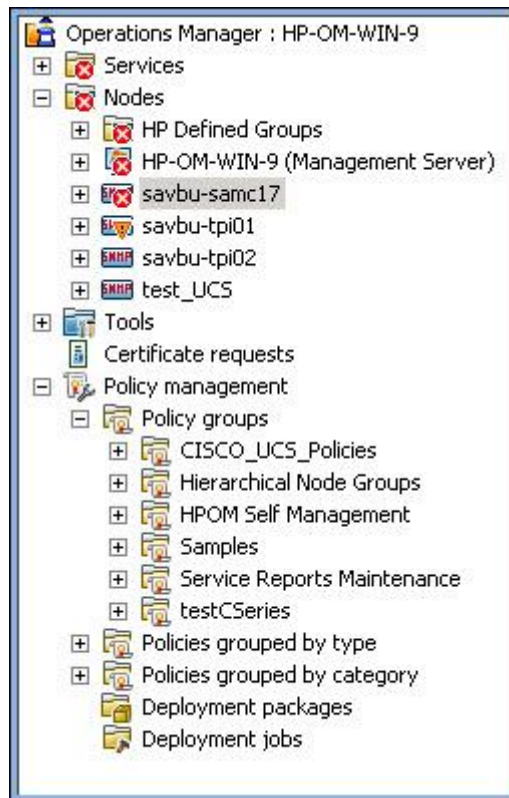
Operations Manager : HP-OM-WIN-9
Services
Nodes
HP Defined Groups
HP-OM-WIN-9 (Management Server)
savbu-samc17
savbu-tpi01
savbu-tpi02
test_UCS
Tools
Certificate requests
Policy management
Policy groups
CISCO_UCS_Policies
Hierarchical Node Groups
HPOM Self Management
Samples
Service Reports Maintenance
testCSeries
Policies grouped by type
Policies grouped by category
Deployment packages
Deployment jobs